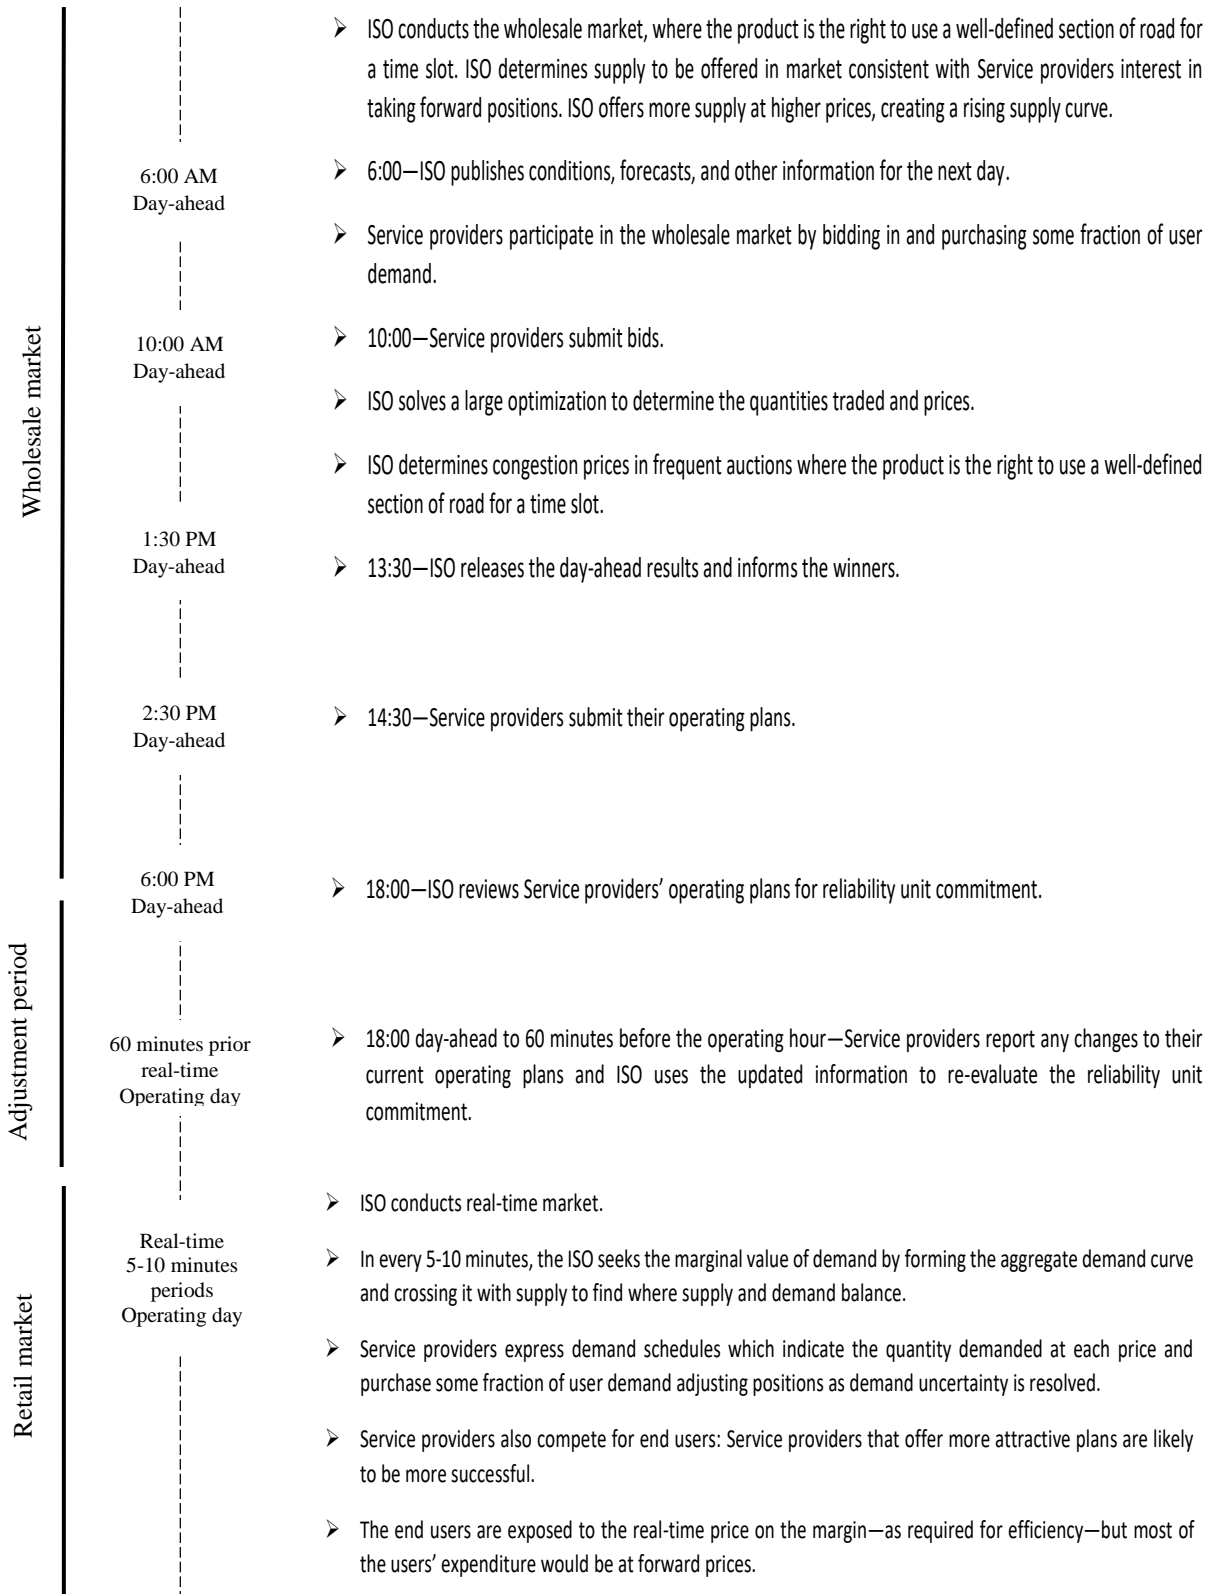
Wholesale market

➢ ISO conducts the wholesale market, where the product is the right to use a well-defined section of road for a time slot. ISO determines supply to be offered in market consistent with Service providers interest in taking forward positions. ISO offers more supply at higher prices, creating a rising supply curve.

6:00 AM
Day-ahead

➢ 6:00—ISO publishes conditions, forecasts, and other information for the next day.

➢ Service providers participate in the wholesale market by bidding in and purchasing some fraction of user demand.

10:00 AM
Day-ahead

➢ 10:00—Service providers submit bids.

➢ ISO solves a large optimization to determine the quantities traded and prices.

➢ ISO determines congestion prices in frequent auctions where the product is the right to use a well-defined section of road for a time slot.

1:30 PM
Day-ahead

➢ 13:30—ISO releases the day-ahead results and informs the winners.

2:30 PM
Day-ahead

➢ 14:30—Service providers submit their operating plans.

6:00 PM
Day-ahead

➢ 18:00—ISO reviews Service providers' operating plans for reliability unit commitment.

Adjustment period

60 minutes prior
real-time
Operating day

➢ 18:00 day-ahead to 60 minutes before the operating hour—Service providers report any changes to their current operating plans and ISO uses the updated information to re-evaluate the reliability unit commitment.

Retail market

➢ ISO conducts real-time market.

Real-time
5-10 minutes
periods
Operating day

➢ In every 5-10 minutes, the ISO seeks the marginal value of demand by forming the aggregate demand curve and crossing it with supply to find where supply and demand balance.

➢ Service providers express demand schedules which indicate the quantity demanded at each price and purchase some fraction of user demand adjusting positions as demand uncertainty is resolved.

➢ Service providers also compete for end users: Service providers that offer more attractive plans are likely to be more successful.

➢ The end users are exposed to the real-time price on the margin—as required for efficiency—but most of the users' expenditure would be at forward prices.